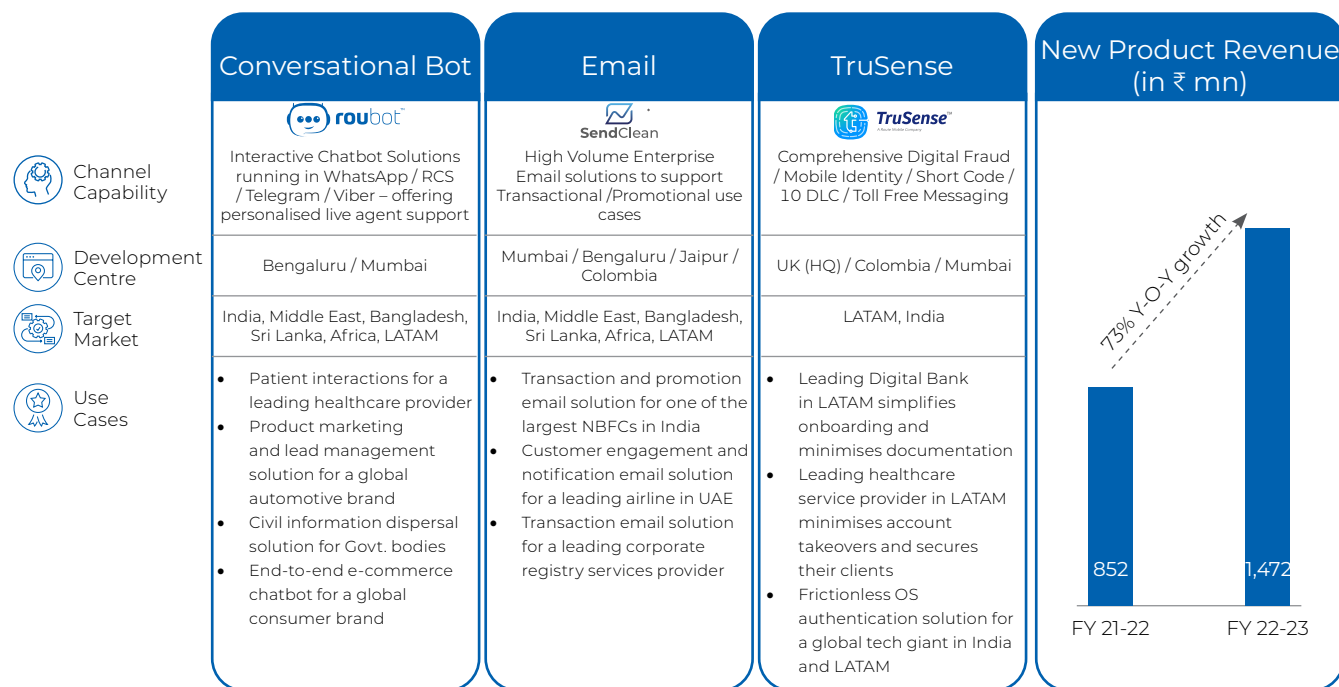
|  | Conversational Bot | Email | TruSense |
|---|---|---|---|
|  | roubot™ | SendClean | TruSense™ A Route Mobile Company |
| Channel Capability | Interactive Chatbot Solutions running in WhatsApp / RCS / Telegram / Viber – offering personalised live agent support | High Volume Enterprise Email solutions to support Transactional /Promotional use cases | Comprehensive Digital Fraud / Mobile Identity / Short Code / 10 DLC / Toll Free Messaging |
| Development Centre | Bengaluru / Mumbai | Mumbai / Bengaluru / Jaipur / Colombia | UK (HQ) / Colombia / Mumbai |
| Target Market | India, Middle East, Bangladesh, Sri Lanka, Africa, LATAM | India, Middle East, Bangladesh, Sri Lanka, Africa, LATAM | LATAM, India |
| Use Cases | • Patient interactions for a leading healthcare provider<br>• Product marketing and lead management solution for a global automotive brand<br>• Civil information dispersal solution for Govt. bodies<br>• End-to-end e-commerce chatbot for a global consumer brand | • Transaction and promotion email solution for one of the largest NBFCs in India<br>• Customer engagement and notification email solution for a leading airline in UAE<br>• Transaction email solution for a leading corporate registry services provider | • Leading Digital Bank in LATAM simplifies onboarding and minimises documentation<br>• Leading healthcare service provider in LATAM minimises account takeovers and secures their clients<br>• Frictionless OS authentication solution for a global tech giant in India and LATAM |

New Product Revenue (in ₹ mn)

73% Y-O-Y growth

852
1,472

FY 21-22
FY 22-23